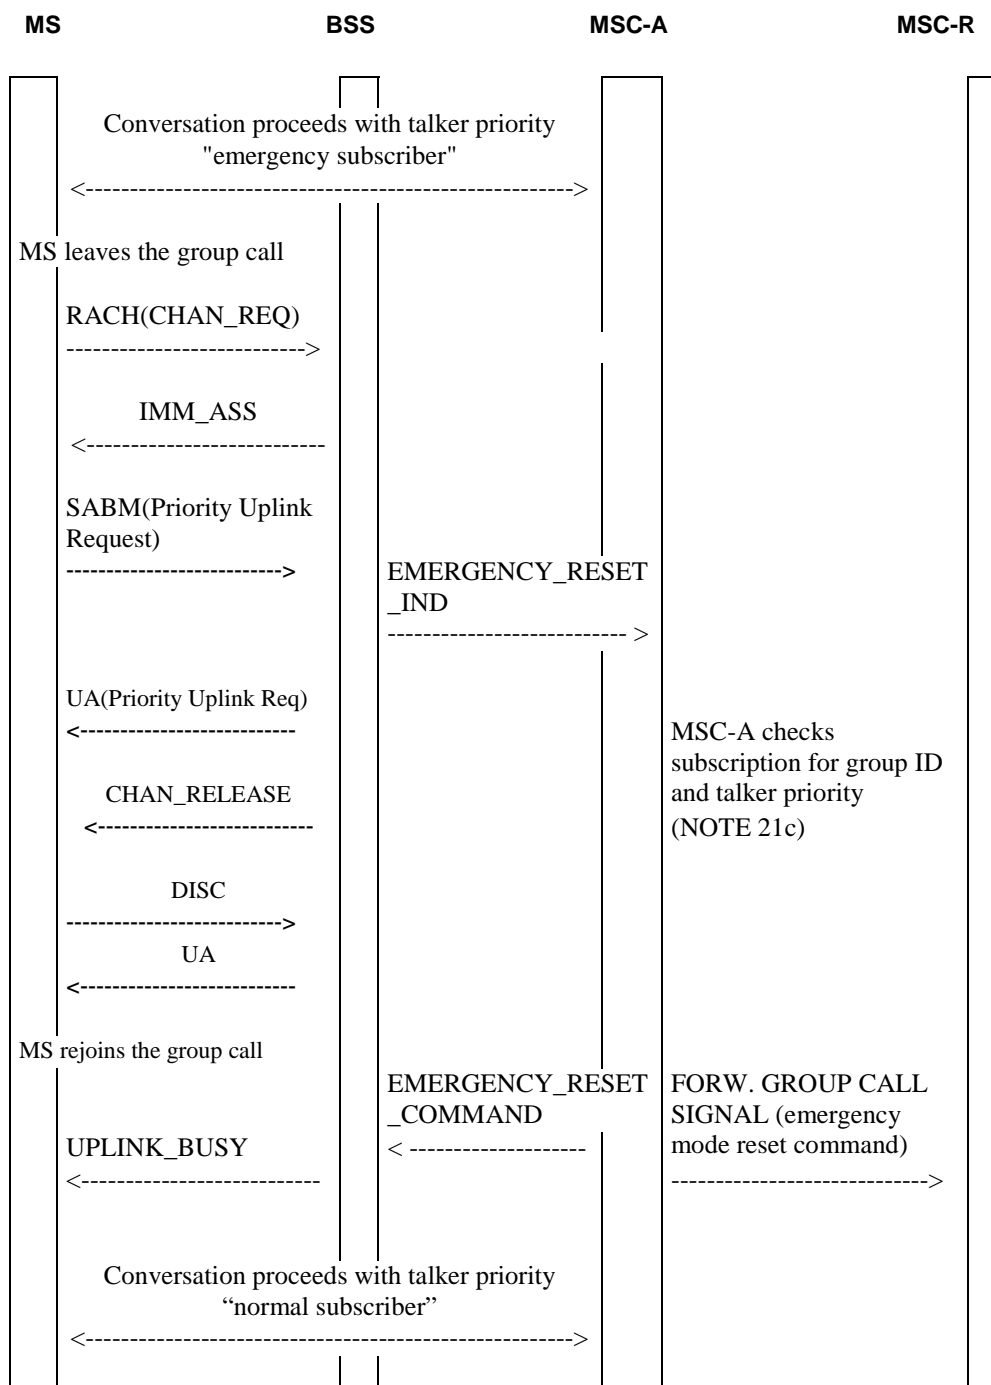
MS BSS MSC-A MSC-R

Conversation proceeds with talker priority "emergency subscriber"

<------------------------------------------------------->

MS leaves the group call

RACH(CHAN_REQ)

--------------------------->

IMM_ASS

<---------------------------

SABM(Priority Uplink Request)

--------------------------->

EMERGENCY_RESET _IND

-------------------------- >

UA(Priority Uplink Req)

<---------------------------

MSC-A checks subscription for group ID and talker priority (NOTE 21c)

CHAN_RELEASE

<--------------------------

DISC

--------------------------->

UA

<---------------------------

MS rejoins the group call

EMERGENCY_RESET _COMMAND

< -------------------

FORW. GROUP CALL SIGNAL (emergency mode reset command)

----------------------------->

UPLINK_BUSY

<---------------------------

Conversation proceeds with talker priority “normal subscriber”

<------------------------------------------------------->